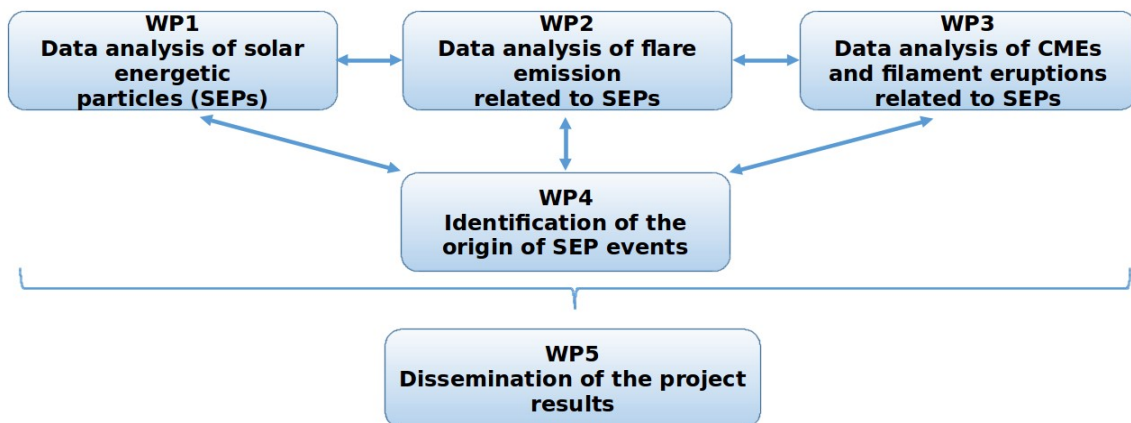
WP1
Data analysis of solar energetic particles (SEPs)

WP2
Data analysis of flare emission related to SEPs

WP3
Data analysis of CMEs and filament eruptions related to SEPs

WP4
Identification of the origin of SEP events

WP5
Dissemination of the project results